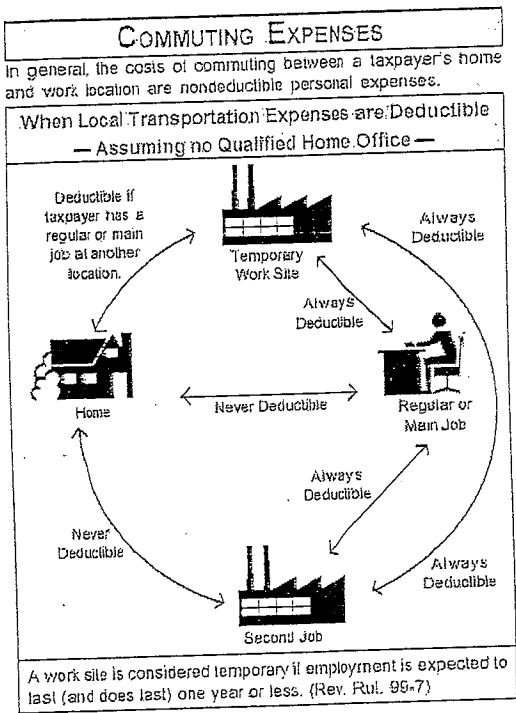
COMMUTING EXPENSES

In general, the costs of commuting between a taxpayer's home and work location are nondeductible personal expenses.

When Local Transportation Expenses are Deductible
— Assuming no Qualified Home Office —

Deductible if taxpayer has a regular or main job at another location.

Temporary Work Site

Always Deductible

Always Deductible

Home

Never Deductible

Regular or Main Job

Always Deductible

Never Deductible

Always Deductible

Second Job

A work site is considered temporary if employment is expected to last (and does last) one year or less. (Rev. Rul. 99-7)